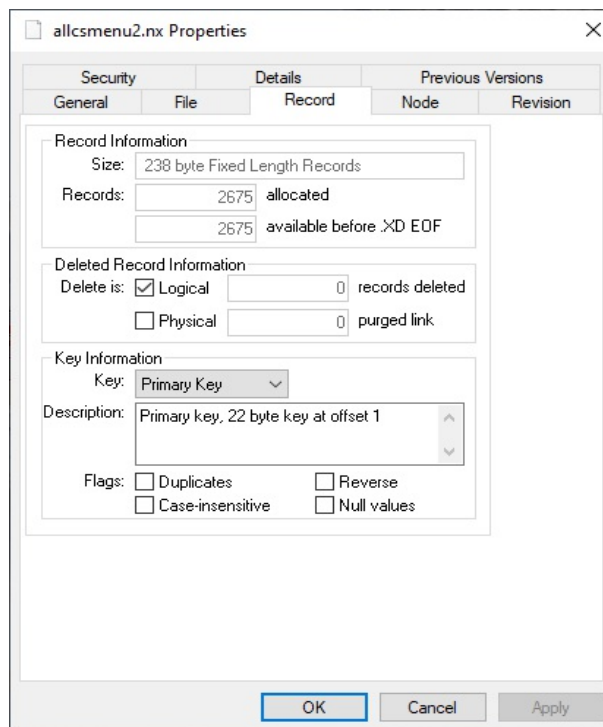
allcsmenu2.nx Properties

X

Security
Details
Previous Versions
General
File
Record
Node
Revision

Record Information
Size: 238 byte Fixed Length Records
Records: 2675 allocated
2675 available before .XD EOF

Deleted Record Information
Delete is: ☑ Logical 0 records deleted
☐ Physical 0 purged link

Key Information
Key: Primary Key
Description: Primary key, 22 byte key at offset 1
Flags: ☐ Duplicates ☐ Reverse
☐ Case-insensitive ☐ Null values

OK
Cancel
Apply